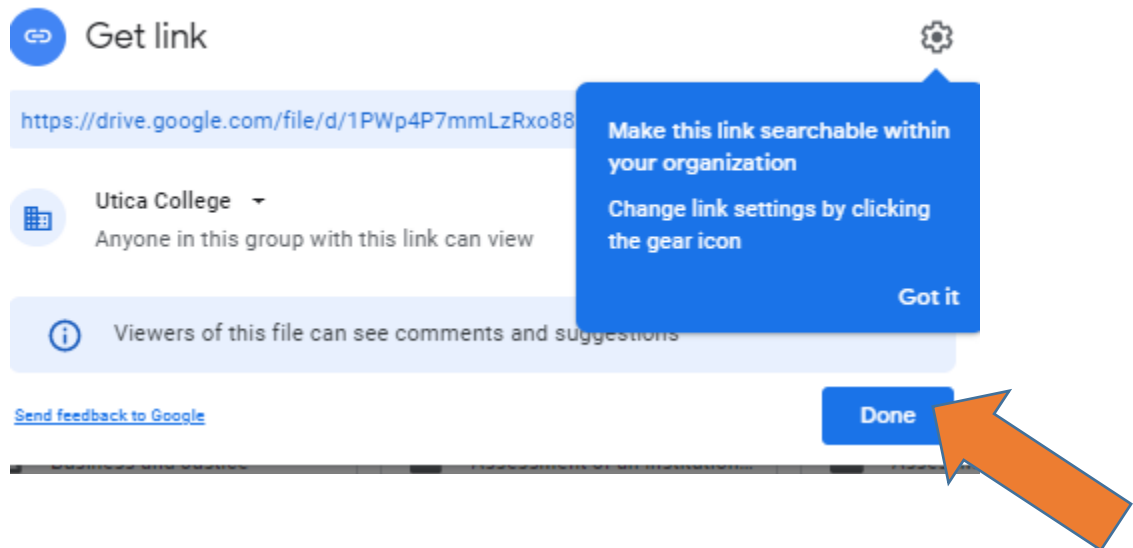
Get link

https://drive.google.com/file/d/1PWp4P7mmLzRxo88

Utica College

Anyone in this group with this link can view

Make this link searchable within your organization

Change link settings by clicking the gear icon

Got it

Viewers of this file can see comments and suggestions

Send feedback to Google

Done

Business and Justice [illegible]

Assessment of an Institution...

Asse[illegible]